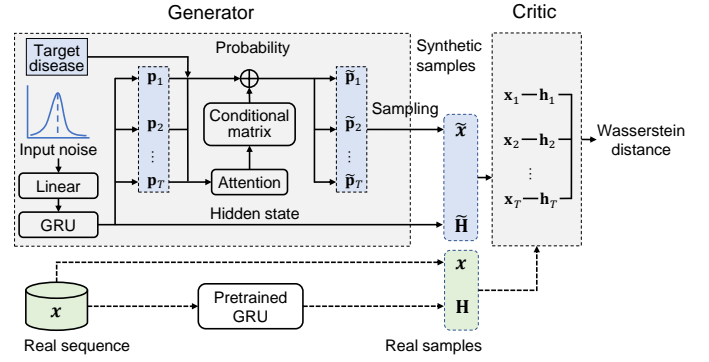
Generator

Critic

Target disease

Probability

Synthetic samples

Input noise

Linear

GRU

$\mathbf{p}_1$

$\mathbf{p}_2$

$\vdots$

$\mathbf{p}_T$

$\oplus$

Conditional matrix

Attention

$\widetilde{\mathbf{p}}_1$

$\widetilde{\mathbf{p}}_2$

$\vdots$

$\widetilde{\mathbf{p}}_T$

Sampling

$\widetilde{\boldsymbol{x}}$

Hidden state

$\widetilde{\mathbf{H}}$

$\mathbf{x}_1 - \mathbf{h}_1$

$\mathbf{x}_2 - \mathbf{h}_2$

$\vdots$

$\mathbf{x}_T - \mathbf{h}_T$

Wasserstein distance

$\boldsymbol{x}$

Pretrained GRU

$\boldsymbol{x}$

$\mathbf{H}$

Real sequence

Real samples